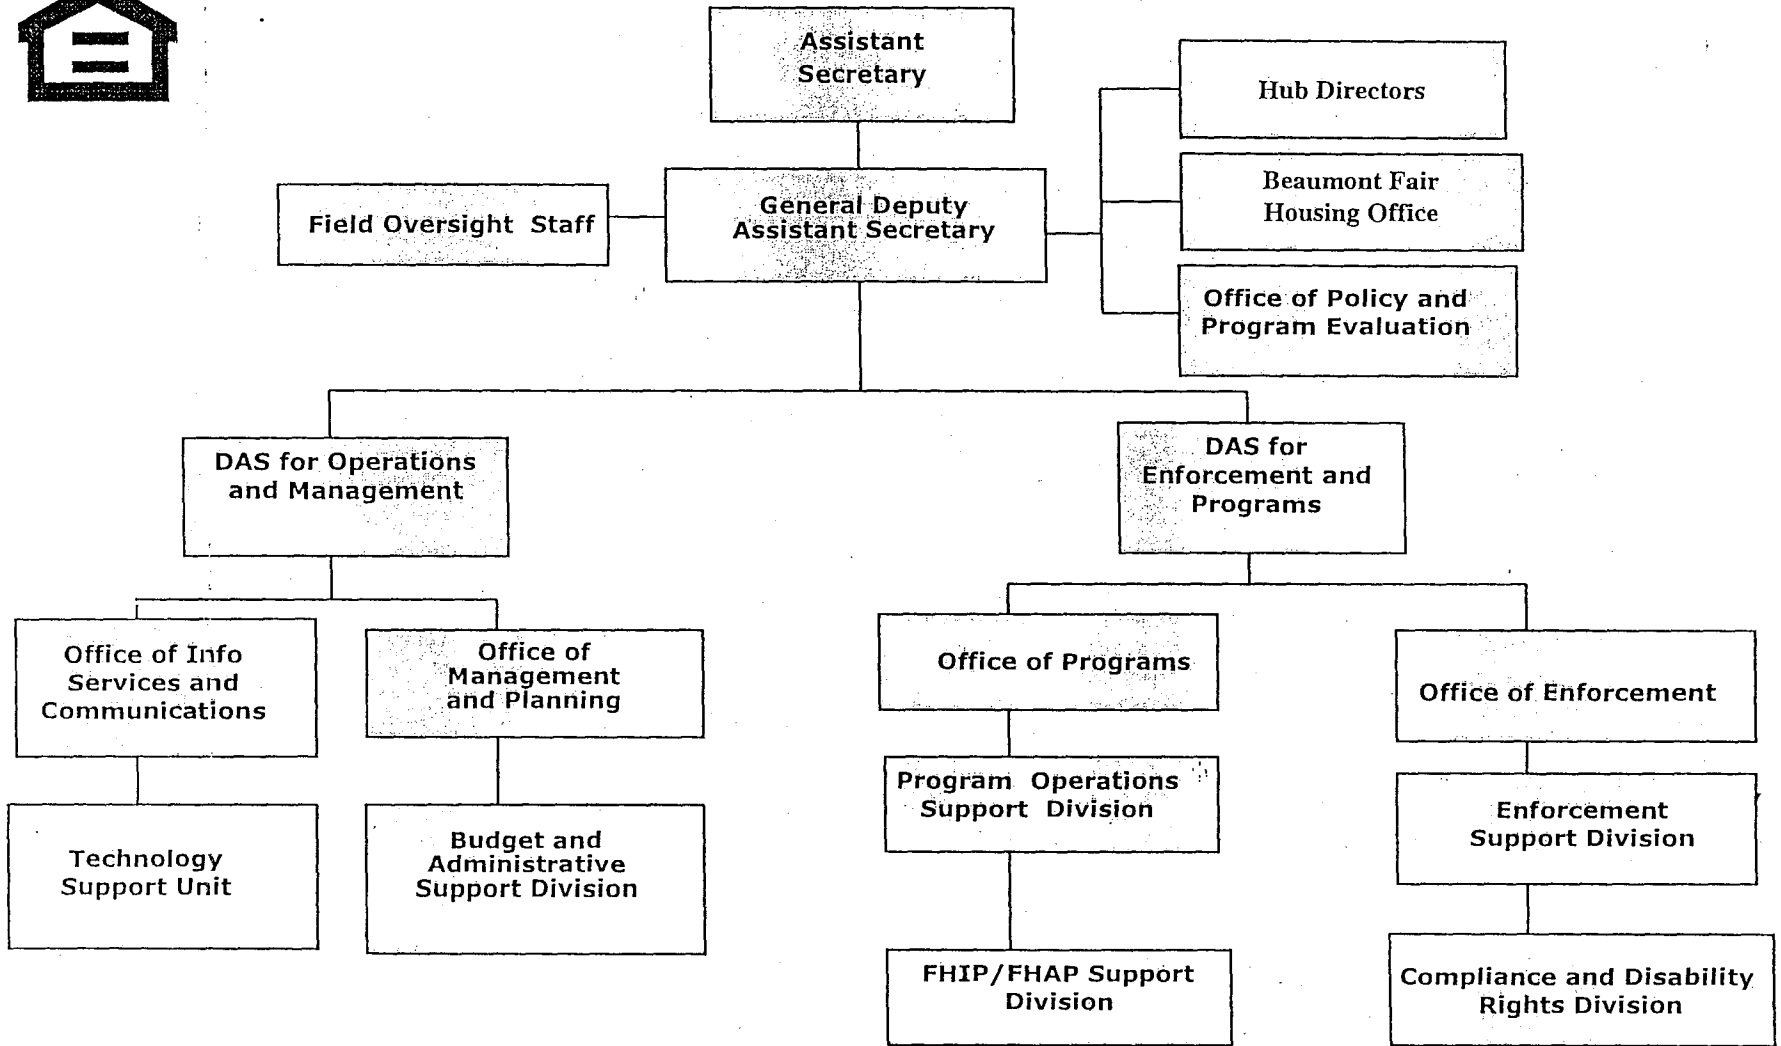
Assistant Secretary

Hub Directors

Beaumont Fair Housing Office

Office of Policy and Program Evaluation

Field Oversight Staff

General Deputy Assistant Secretary

DAS for Operations and Management

DAS for Enforcement and Programs

Office of Info Services and Communications

Office of Management and Planning

Office of Programs

Office of Enforcement

Technology Support Unit

Budget and Administrative Support Division

Program Operations Support Division

Enforcement Support Division

FHIP/FHAP Support Division

Compliance and Disability Rights Division